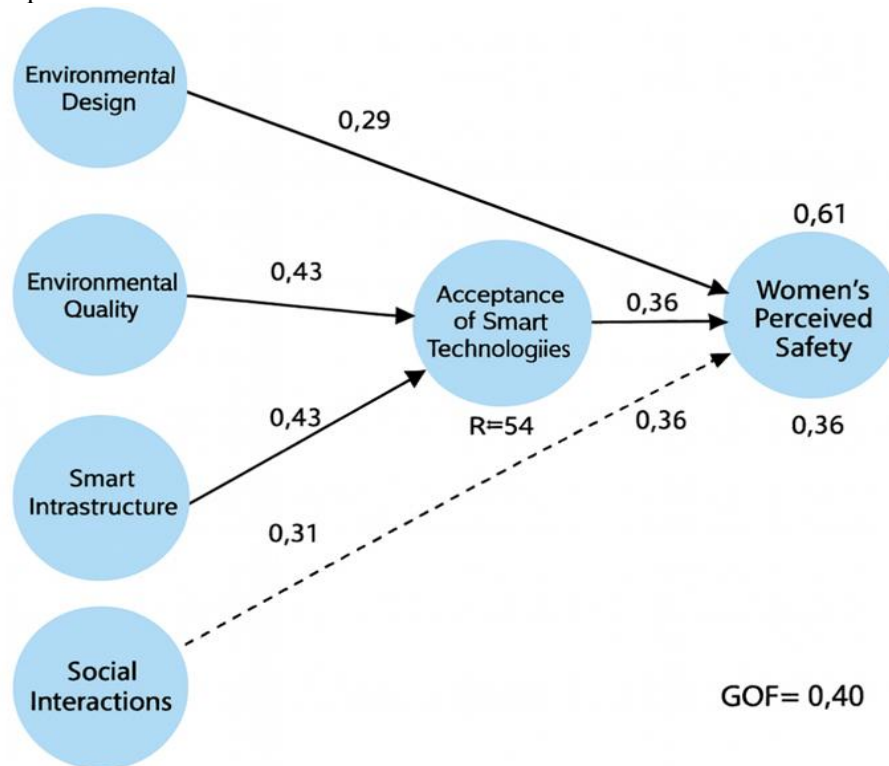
Environmental Design

0,29

0,61

Environmental Quality

0,43

Acceptance of Smart Technologiies

0,36

Women's Perceived Safety

0,43

R=54

0,36

0,36

Smart Intrastructure

0,31

Social Interactions

GOF= 0,40